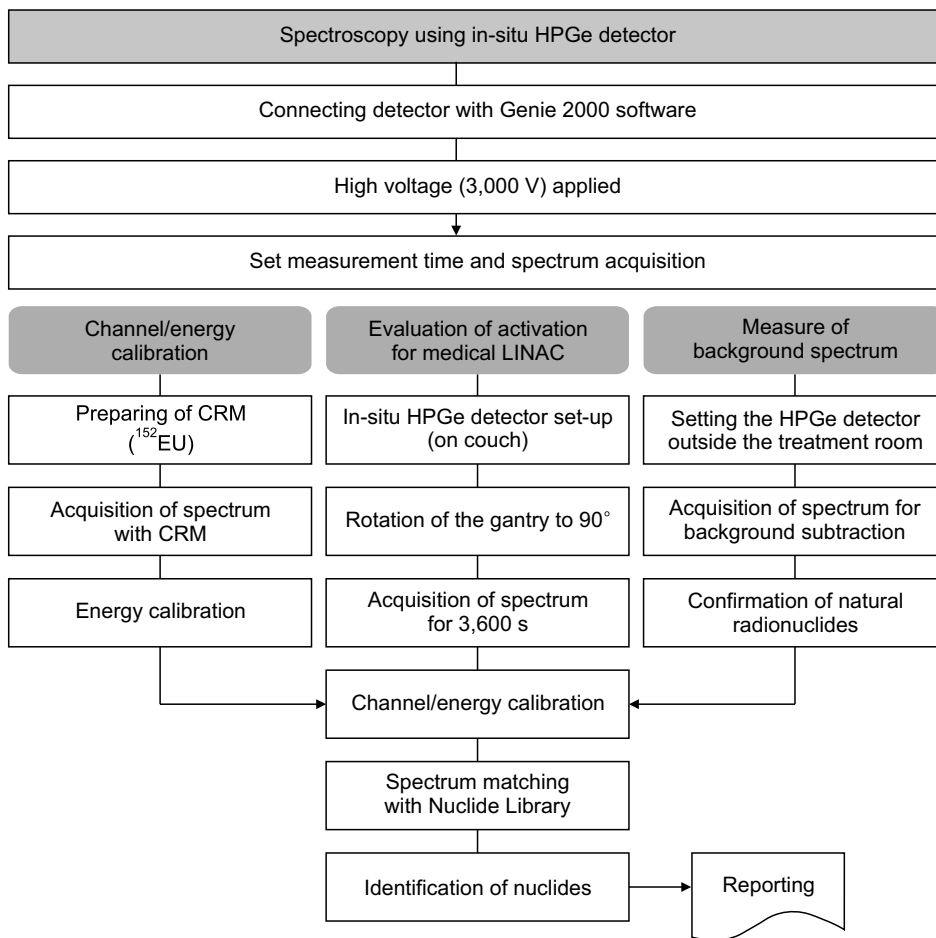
Spectroscopy using in-situ HPGe detector

Connecting detector with Genie 2000 software

High voltage (3,000 V) applied

Set measurement time and spectrum acquisition

Channel/energy calibration

Preparing of CRM ($^{152}$EU)

Acquisition of spectrum with CRM

Energy calibration

Evaluation of activation for medical LINAC

In-situ HPGe detector set-up (on couch)

Rotation of the gantry to 90°

Acquisition of spectrum for 3,600 s

Measure of background spectrum

Setting the HPGe detector outside the treatment room

Acquisition of spectrum for background subtraction

Confirmation of natural radionuclides

Channel/energy calibration

Spectrum matching with Nuclide Library

Identification of nuclides

Reporting